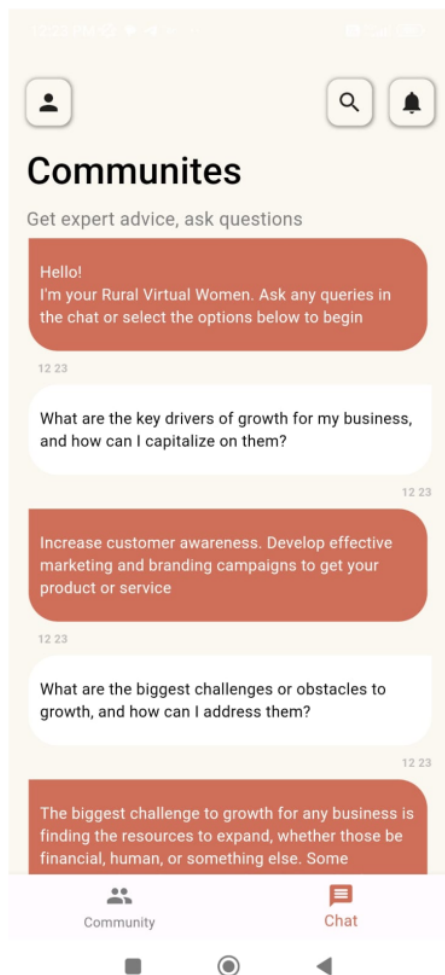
12:23 PM

Communites

Get expert advice, ask questions

Hello!
I'm your Rural Virtual Women. Ask any queries in the chat or select the options below to begin

12 23

What are the key drivers of growth for my business, and how can I capitalize on them?

12 23

Increase customer awareness. Develop effective marketing and branding campaigns to get your product or service

12 23

What are the biggest challenges or obstacles to growth, and how can I address them?

12 23

The biggest challenge to growth for any business is finding the resources to expand, whether those be financial, human, or something else. Some

Community

Chat